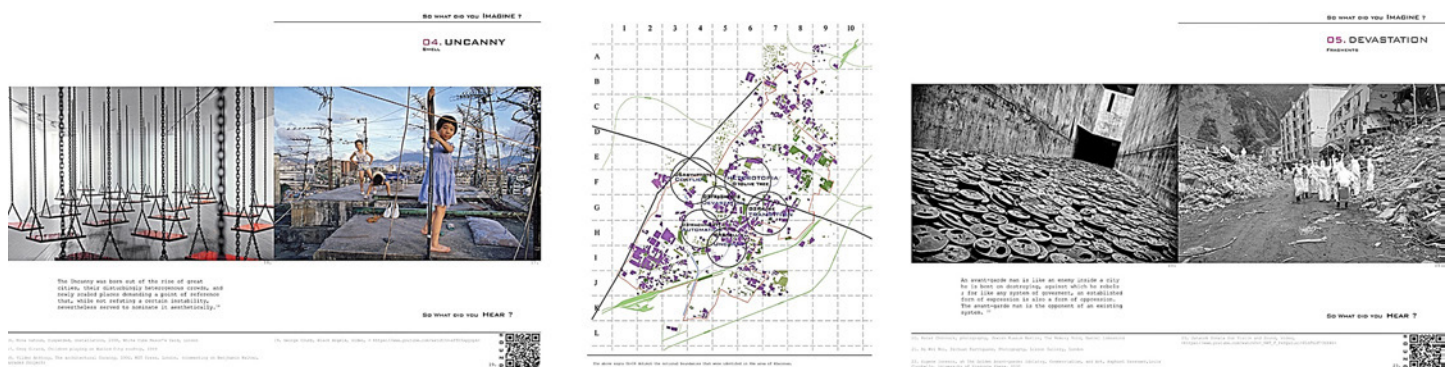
SO WHAT DID YOU IMAGINE ?

04. UNCANNY
SMELL

The Uncanny was born out of the rise of great cities, their disturbingly heterogeneous crowds, and newly created places demanding a point of reference that, while not refuting a certain instability, nevertheless served to dominate it aesthetically.

SO WHAT DID YOU HEAR ?

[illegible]

1 2 3 4 5 6 7 8 9 10

A
B
C
D
E
F
G
H
I
J
K
L

HETEROTOPIA

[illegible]

SO WHAT DID YOU IMAGINE ?

05. DEVASTATION
FRAGMENTS

An avant-garde man is like an enemy inside a city he is bent on destroying, against which he rebels ; for like any system of government, an established form of expression is also a form of oppression. The avant-garde man is the opponent of an existing system.

SO WHAT DID YOU HEAR ?

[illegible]